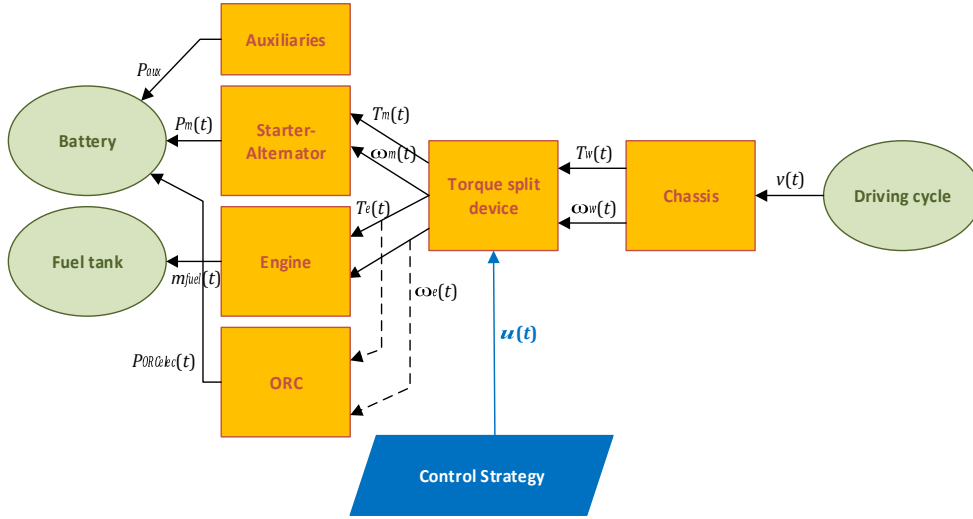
Auxiliaries

$P_{aux}$

Battery

$P_m(t)$

Starter-Alternator

$T_m(t)$

$\omega_m(t)$

Torque split device

$T_w(t)$

$\omega_w(t)$

Chassis

$v(t)$

Driving cycle

$T_e(t)$

Fuel tank

Engine

$m_{fuel}(t)$

$\omega_e(t)$

$\boldsymbol{u(t)}$

$P_{ORCelec}(t)$

ORC

Control Strategy